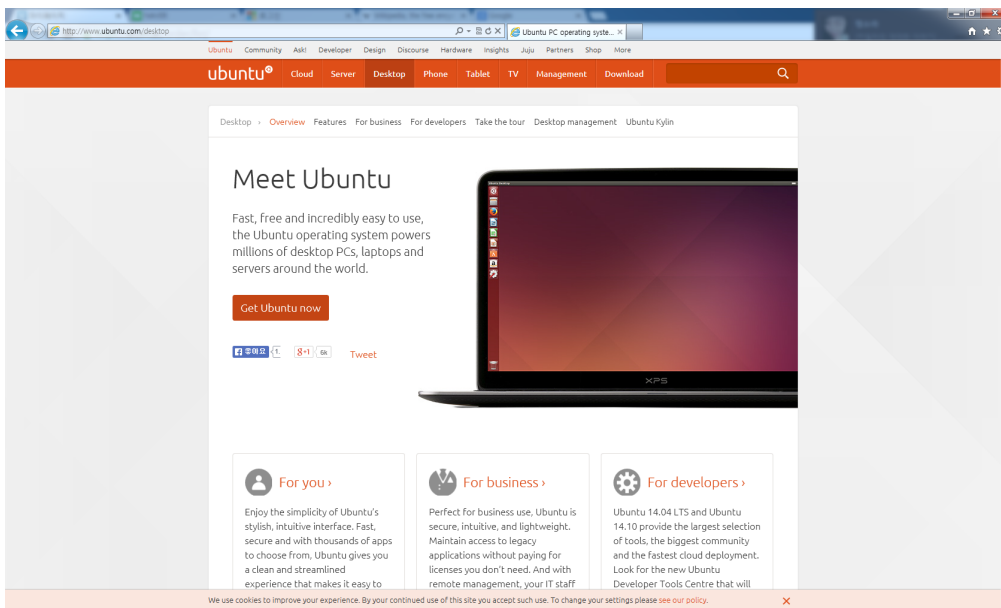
http://www.ubuntu.com/desktop

Ubuntu PC operating syste... ×

Ubuntu Community Ask! Developer Design Discourse Hardware Insights Juju Partners Shop More

ubuntu® Cloud Server Desktop Phone Tablet TV Management Download

Desktop › Overview Features For business For developers Take the tour Desktop management Ubuntu Kylin

Meet Ubuntu

Fast, free and incredibly easy to use, the Ubuntu operating system powers millions of desktop PCs, laptops and servers around the world.

Get Ubuntu now

좋아요 1 +1 6k Tweet

XPS

For you ›

Enjoy the simplicity of Ubuntu's stylish, intuitive interface. Fast, secure and with thousands of apps to choose from, Ubuntu gives you a clean and streamlined experience that makes it easy to

For business ›

Perfect for business use, Ubuntu is secure, intuitive, and lightweight. Maintain access to legacy applications without paying for licenses you don't need. And with remote management, your IT staff

For developers ›

Ubuntu 14.04 LTS and Ubuntu 14.10 provide the largest selection of tools, the biggest community and the fastest cloud deployment. Look for the new Ubuntu Developer Tools Centre that will

We use cookies to improve your experience. By your continued use of this site you accept such use. To change your settings please see our policy.